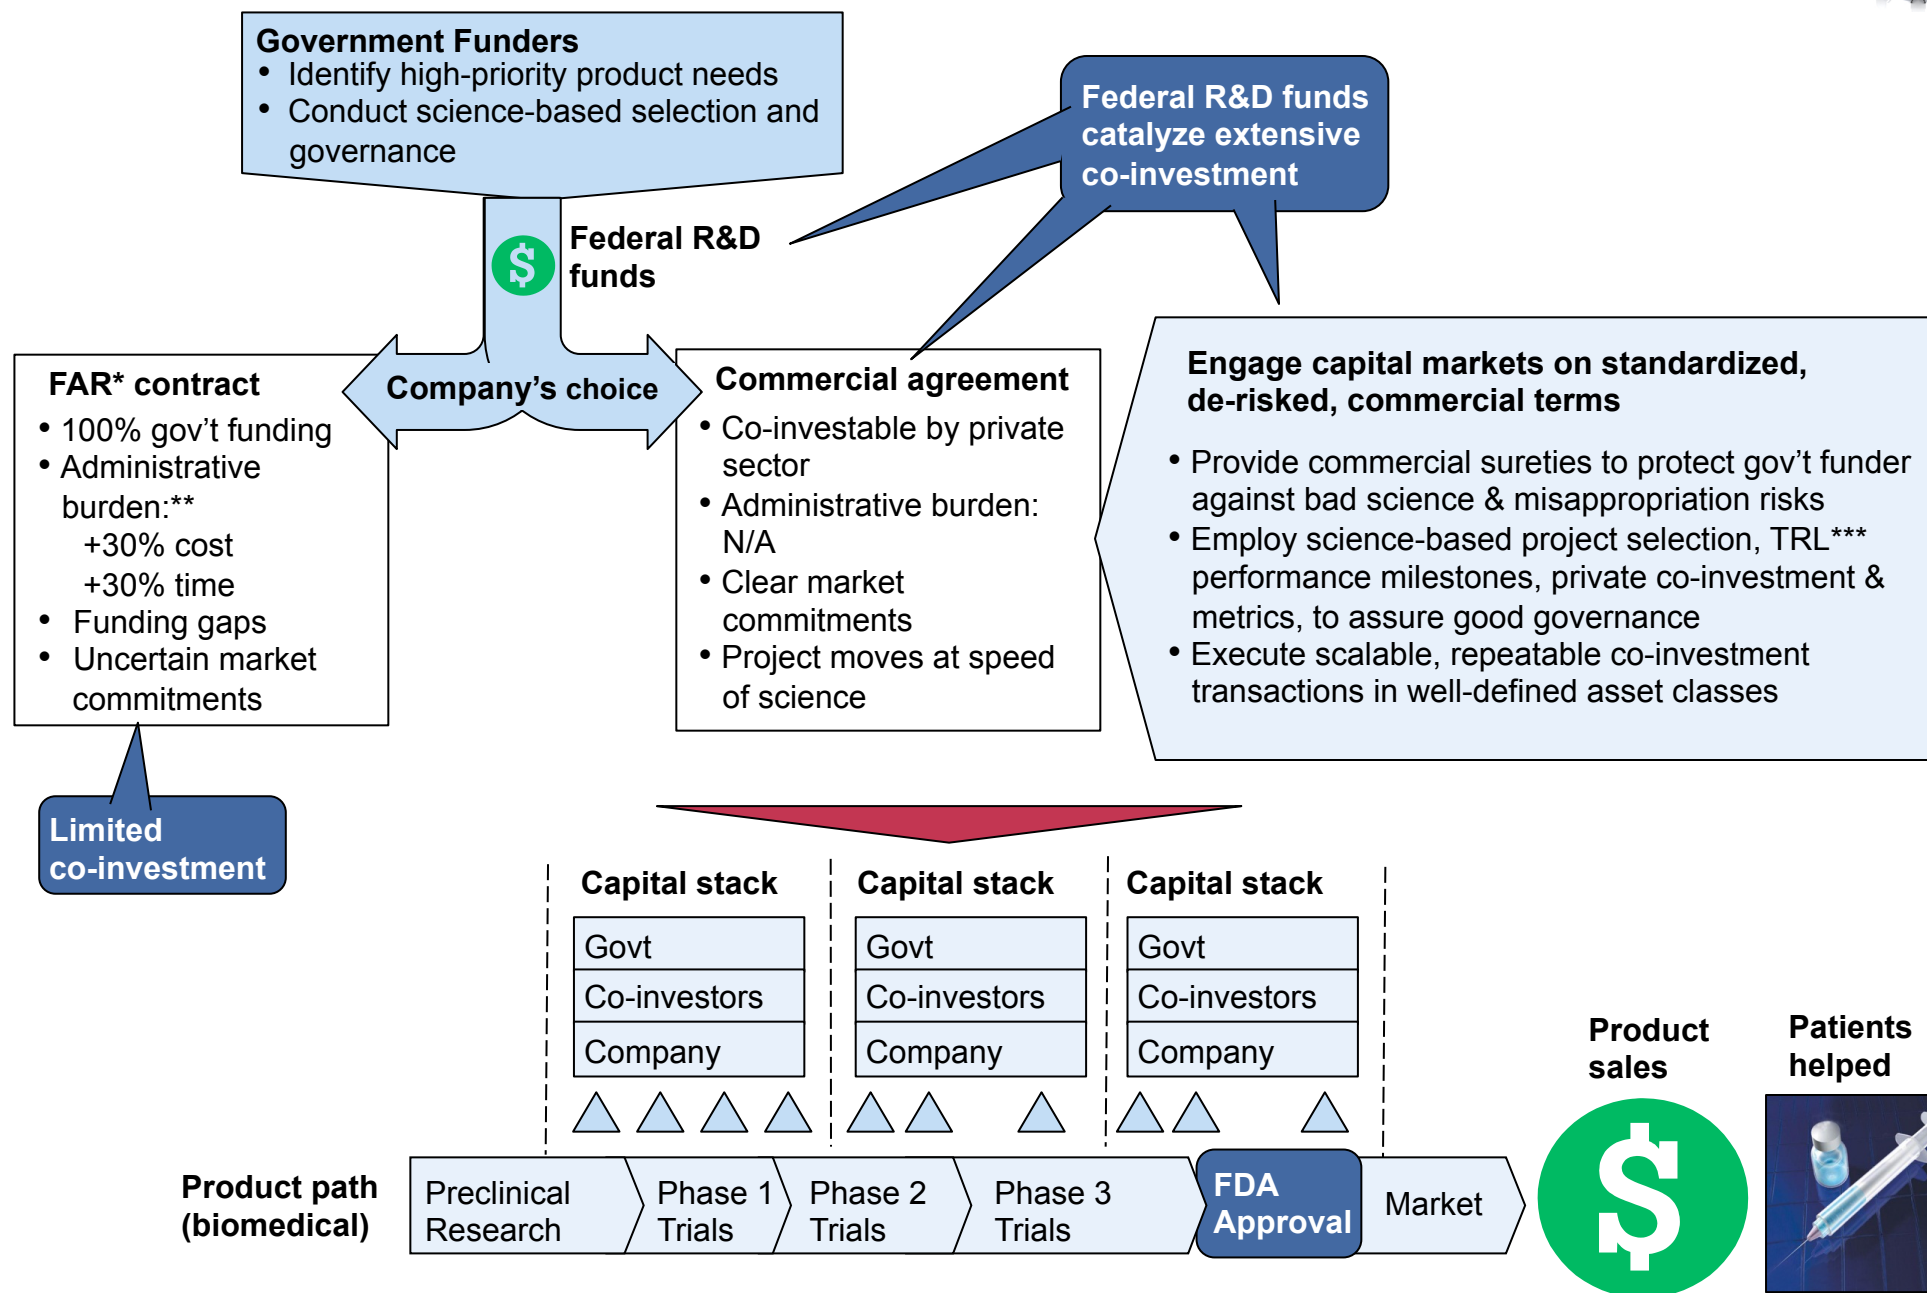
Government Funders
• Identify high-priority product needs
• Conduct science-based selection and governance

Federal R&D funds catalyze extensive co-investment

$

Federal R&D funds

FAR* contract
• 100% gov't funding
• Administrative burden:**
+30% cost
+30% time
• Funding gaps
• Uncertain market commitments

Company's choice

Commercial agreement
• Co-investable by private sector
• Administrative burden: N/A
• Clear market commitments
• Project moves at speed of science

Engage capital markets on standardized, de-risked, commercial terms
• Provide commercial sureties to protect gov't funder against bad science & misappropriation risks
• Employ science-based project selection, TRL*** performance milestones, private co-investment & metrics, to assure good governance
• Execute scalable, repeatable co-investment transactions in well-defined asset classes

Limited co-investment

| Capital stack |
|---|
| Govt |
| Co-investors |
| Company |

| Capital stack |
|---|
| Govt |
| Co-investors |
| Company |

| Capital stack |
|---|
| Govt |
| Co-investors |
| Company |

Product sales

Patients helped

Product path (biomedical)

Preclinical Research
Phase 1 Trials
Phase 2 Trials
Phase 3 Trials
FDA Approval
Market

$